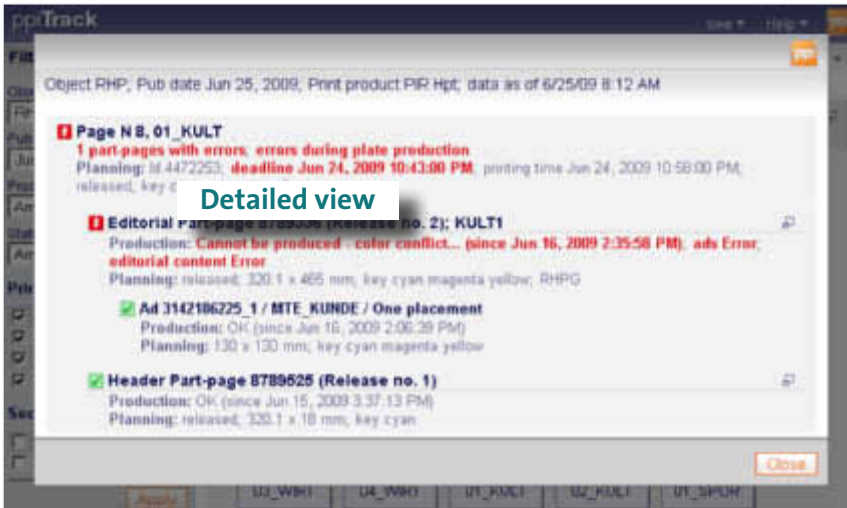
ppiTrack

Object RHP; Pub date Jun 25, 2009; Print product PIR Hpt; data as of 6/25/09 8:12 AM

Page N 8, 01_KULT
1 part-pages with errors; errors during plate production
Planning: Id 4472253; deadline Jun 24, 2009 10:43:00 PM; printing time Jun 24, 2009 10:58:00 PM; released; key c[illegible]

Detailed view

Editorial Part-page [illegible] (Release no. 2); KULT1
Production: Cannot be produced - color conflict... (since Jun 16, 2009 2:35:58 PM); ads Error; editorial content Error
Planning: released; 320.1 x 465 mm; key cyan magenta yellow; RHPG

Ad 3142186225_1 / MTE_KUNDE / One placement
Production: OK (since Jun 16, 2009 2:06:39 PM)
Planning: 130 x 130 mm; key cyan magenta yellow

Header Part-page 8789625 (Release no. 1)
Production: OK (since Jun 15, 2009 3:37:13 PM)
Planning: released; 320.1 x 18 mm; key cyan

Close

Apply
03_WIRT 04_WIRT 01_KULT 02_KULT 01_SPOR